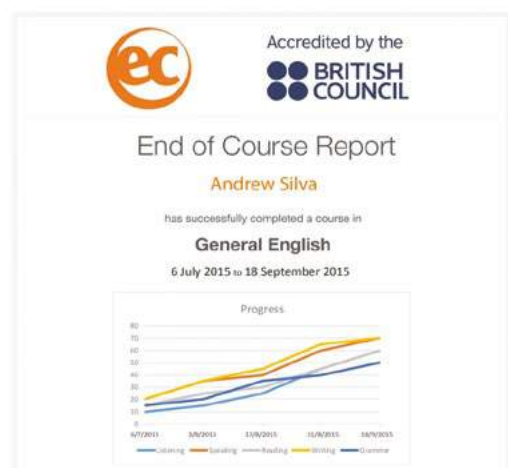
ec

Accredited by the

BRITISH COUNCIL

End of Course Report

Andrew Silva

has successfully completed a course in

General English

6 July 2015 to 18 September 2015

Progress

80
70
60
50
40
30
20
10
0

6/7/2015
3/8/2015
17/8/2015
31/8/2015
18/9/2015

Listening Speaking Reading Writing Grammar